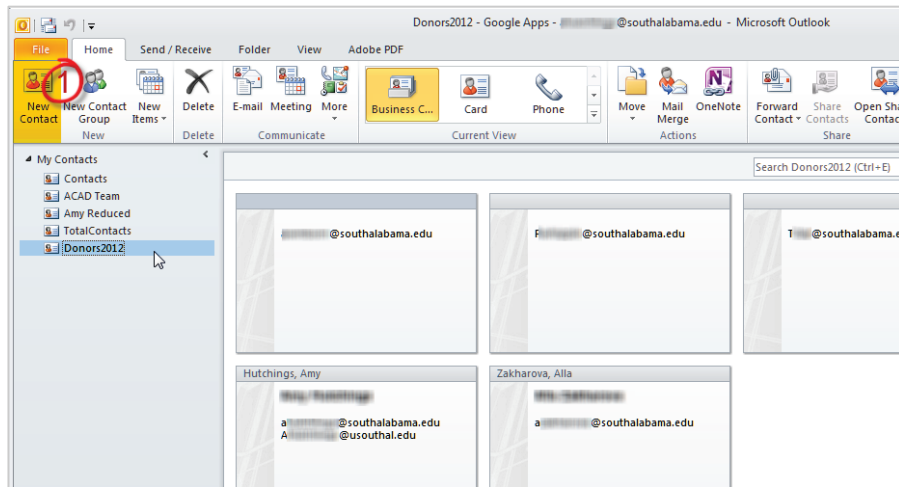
Donors2012 - Google Apps - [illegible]@southalabama.edu - Microsoft Outlook

File | Home | Send / Receive | Folder | View | Adobe PDF

1

New Contact | New Contact Group | New Items | Delete | E-mail | Meeting | More | Business C... | Card | Phone | Move | Mail Merge | OneNote | Forward Contact | Share Contacts | Open Sha Conta

New | Delete | Communicate | Current View | Actions | Share

My Contacts
Contacts
ACAD Team
Amy Reduced
TotalContacts
Donors2012

Search Donors2012 (Ctrl+E)

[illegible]@southalabama.edu

P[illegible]@southalabama.edu

T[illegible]@southalabama.edu

Hutchings, Amy
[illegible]
a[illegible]@southalabama.edu
A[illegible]@usouthal.edu

Zakharova, Alla
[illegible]
a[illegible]@southalabama.edu